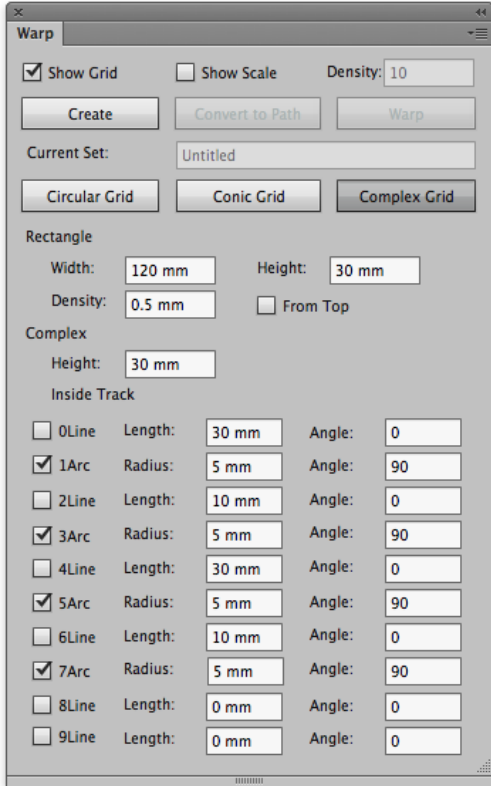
Warp

Show Grid
Show Scale
Density: 10

Create
Convert to Path
Warp

Current Set: Untitled

Circular Grid
Conic Grid
Complex Grid

Rectangle
Width: 120 mm
Height: 30 mm
Density: 0.5 mm
From Top

Complex
Height: 30 mm
Inside Track

| | | | | |
|---|---|---|---|---|
| 0Line | Length: | 30 mm | Angle: | 0 |
| 1Arc | Radius: | 5 mm | Angle: | 90 |
| 2Line | Length: | 10 mm | Angle: | 0 |
| 3Arc | Radius: | 5 mm | Angle: | 90 |
| 4Line | Length: | 30 mm | Angle: | 0 |
| 5Arc | Radius: | 5 mm | Angle: | 90 |
| 6Line | Length: | 10 mm | Angle: | 0 |
| 7Arc | Radius: | 5 mm | Angle: | 90 |
| 8Line | Length: | 0 mm | Angle: | 0 |
| 9Line | Length: | 0 mm | Angle: | 0 |